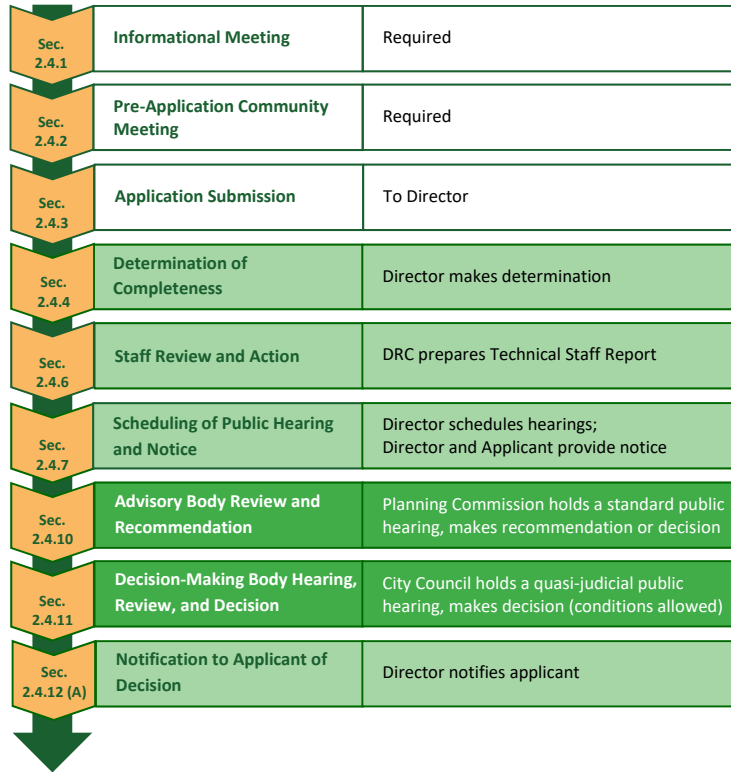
| | | |
|---|---|---|
| Sec. 2.4.1 | Informational Meeting | Required |
| Sec. 2.4.2 | Pre-Application Community Meeting | Required |
| Sec. 2.4.3 | Application Submission | To Director |
| Sec. 2.4.4 | Determination of Completeness | Director makes determination |
| Sec. 2.4.6 | Staff Review and Action | DRC prepares Technical Staff Report |
| Sec. 2.4.7 | Scheduling of Public Hearing and Notice | Director schedules hearings; Director and Applicant provide notice |
| Sec. 2.4.10 | Advisory Body Review and Recommendation | Planning Commission holds a standard public hearing, makes recommendation or decision |
| Sec. 2.4.11 | Decision-Making Body Hearing, Review, and Decision | City Council holds a quasi-judicial public hearing, makes decision (conditions allowed) |
| Sec. 2.4.12 (A) | Notification to Applicant of Decision | Director notifies applicant |